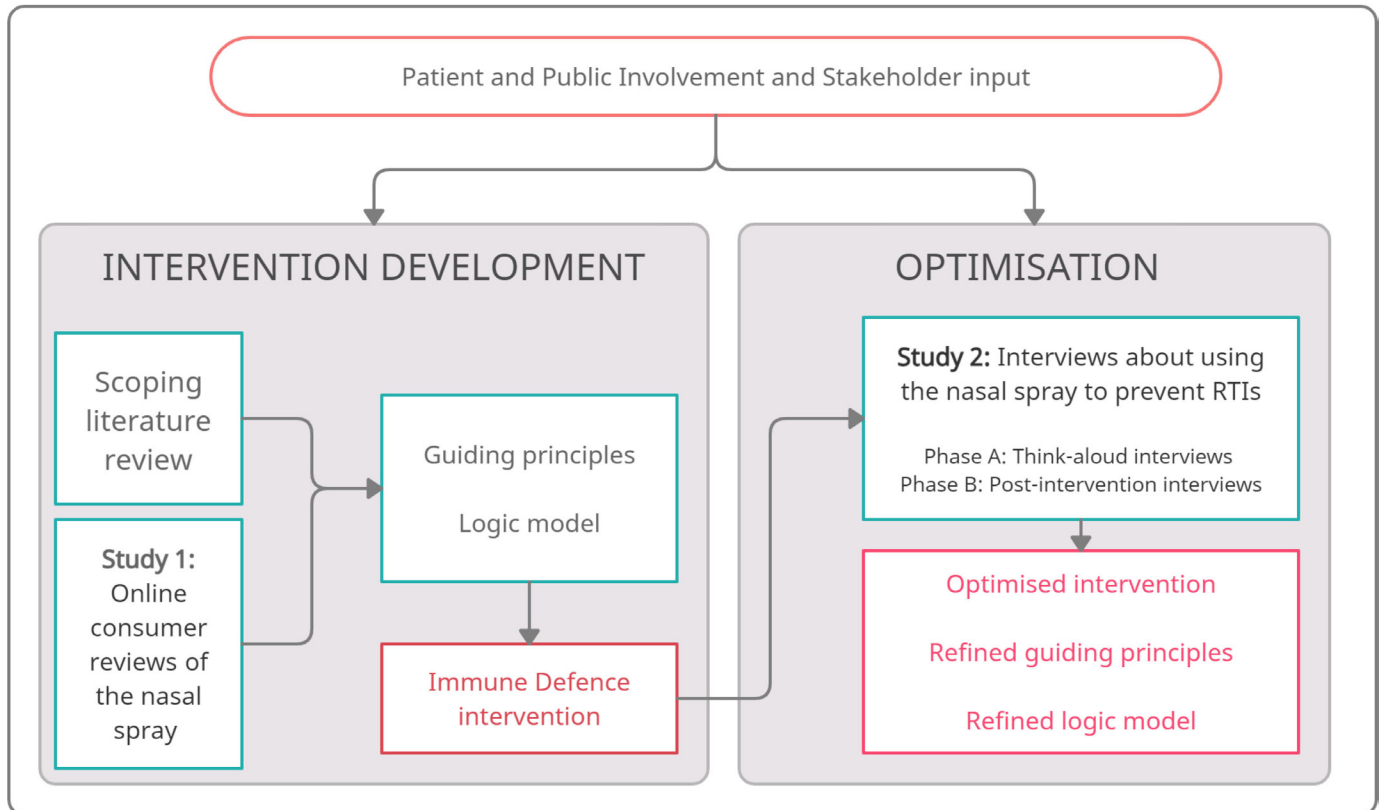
Patient and Public Involvement and Stakeholder input

INTERVENTION DEVELOPMENT

Scoping literature review

Study 1: Online consumer reviews of the nasal spray

Guiding principles

Logic model

Immune Defence intervention

OPTIMISATION

Study 2: Interviews about using the nasal spray to prevent RTIs

Phase A: Think-aloud interviews
Phase B: Post-intervention interviews

Optimised intervention

Refined guiding principles

Refined logic model